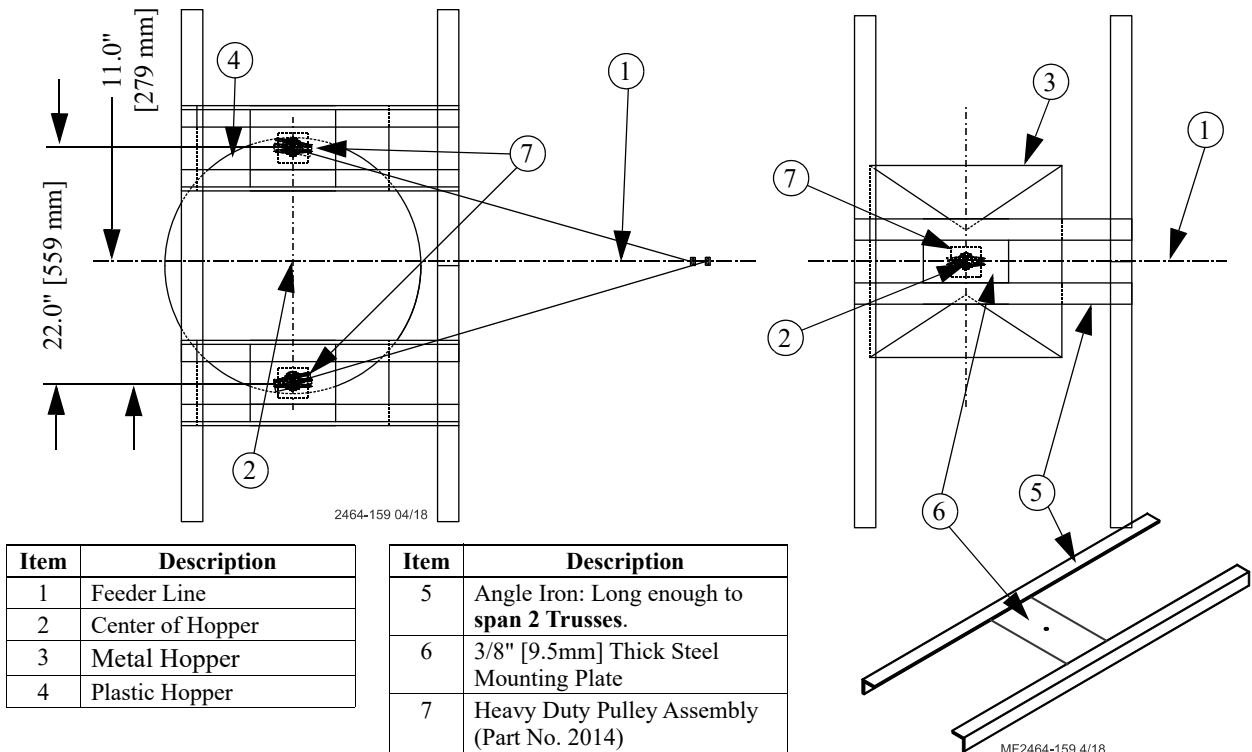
11.0" [279 mm]

22.0" [559 mm]

4

1

7

2

2464-159 04/18

3

1

7

2

5

6

5

MF2464-159 4/18

| Item | Description |
|---|---|
| 1 | Feeder Line |
| 2 | Center of Hopper |
| 3 | Metal Hopper |
| 4 | Plastic Hopper |

| Item | Description |
|---|---|
| 5 | Angle Iron: Long enough to **span 2 Trusses**. |
| 6 | 3/8" [9.5mm] Thick Steel Mounting Plate |
| 7 | Heavy Duty Pulley Assembly (Part No. 2014) |